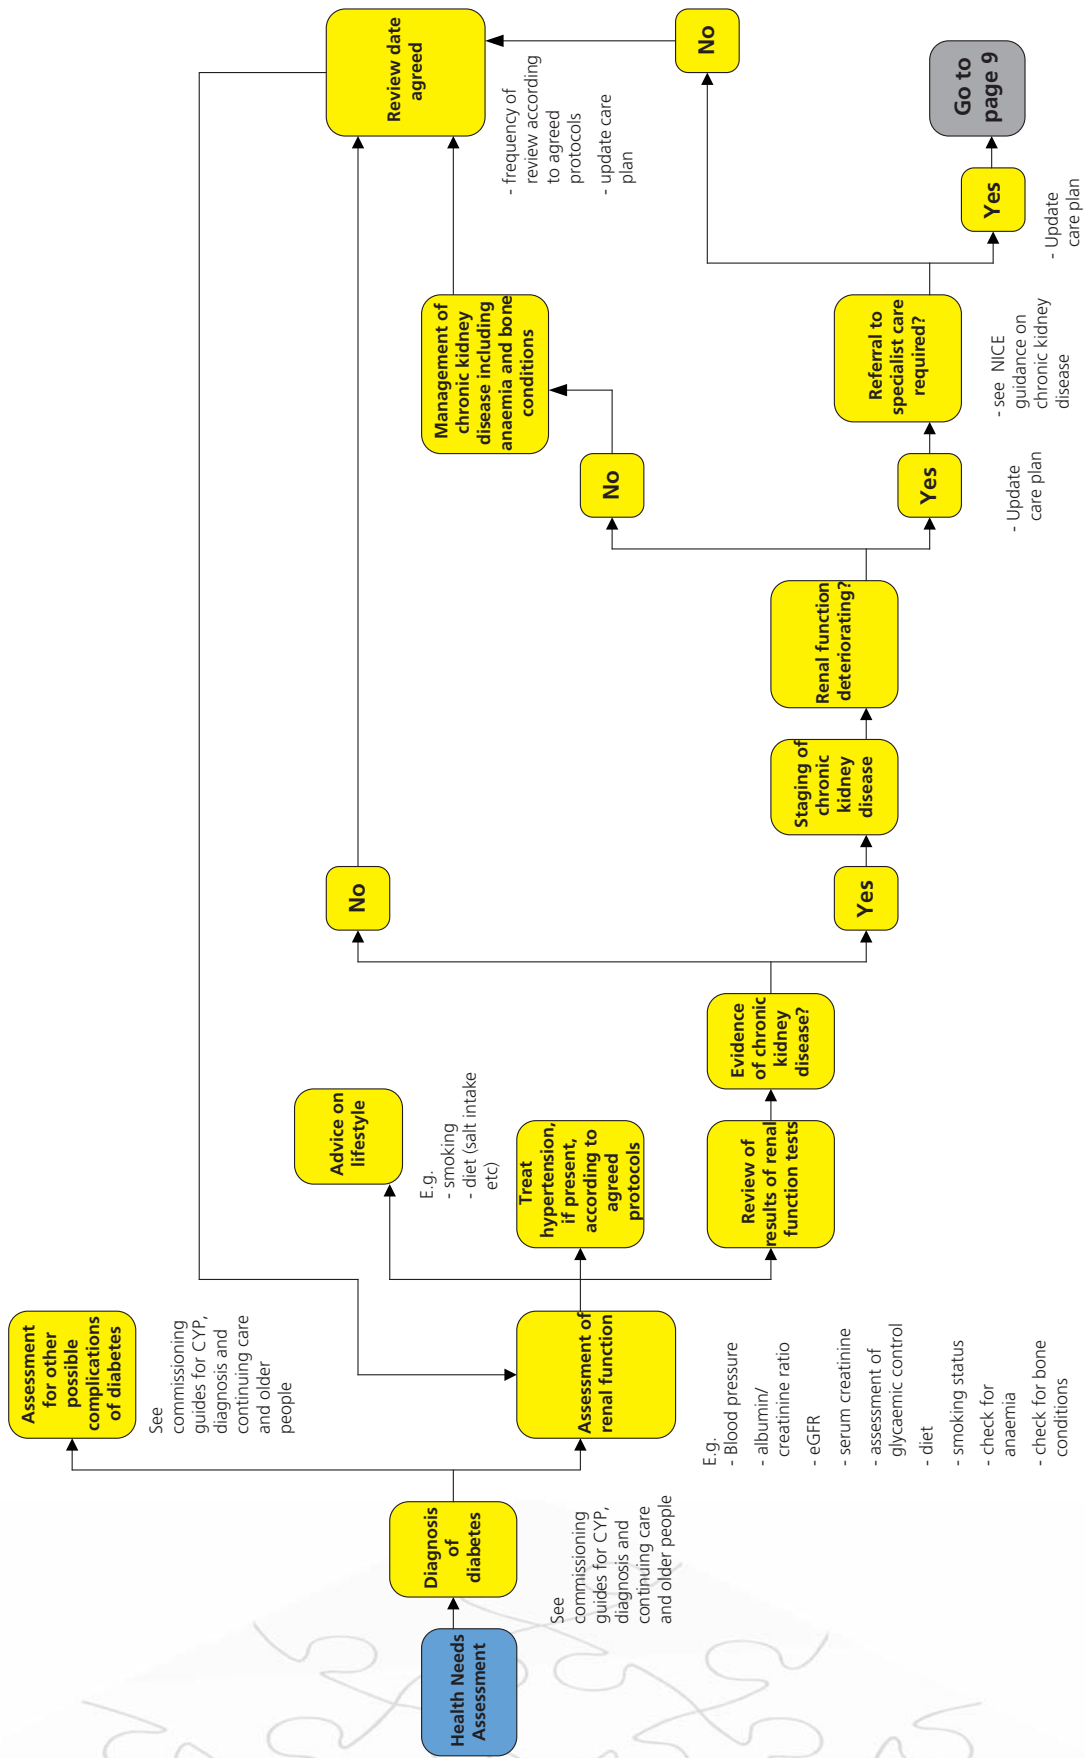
Health Needs Assessment

Diagnosis of diabetes

See commissioning guides for CYP, diagnosis and continuing care and older people

Assessment for other possible complications of diabetes

See commissioning guides for CYP, diagnosis and continuing care and older people

Assessment of renal function

E.g.
- Blood pressure
- albumin/creatinine ratio
- eGFR
- serum creatinine
- assessment of glycaemic control
- diet
- smoking status
- check for anaemia
- check for bone conditions

Advice on lifestyle

E.g.
- smoking
- diet (salt intake etc)

Treat hypertension, if present, according to agreed protocols

Review of results of renal function tests

Evidence of chronic kidney disease?

No

Yes

Staging of chronic kidney disease

Renal function deteriorating?

No

Yes

- Update care plan

Management of chronic kidney disease including anaemia and bone conditions

Referral to specialist care required?

- see NICE guidance on chronic kidney disease

Yes

- Update care plan

Go to page 9

No

Review date agreed

- frequency of review according to agreed protocols
- update care plan